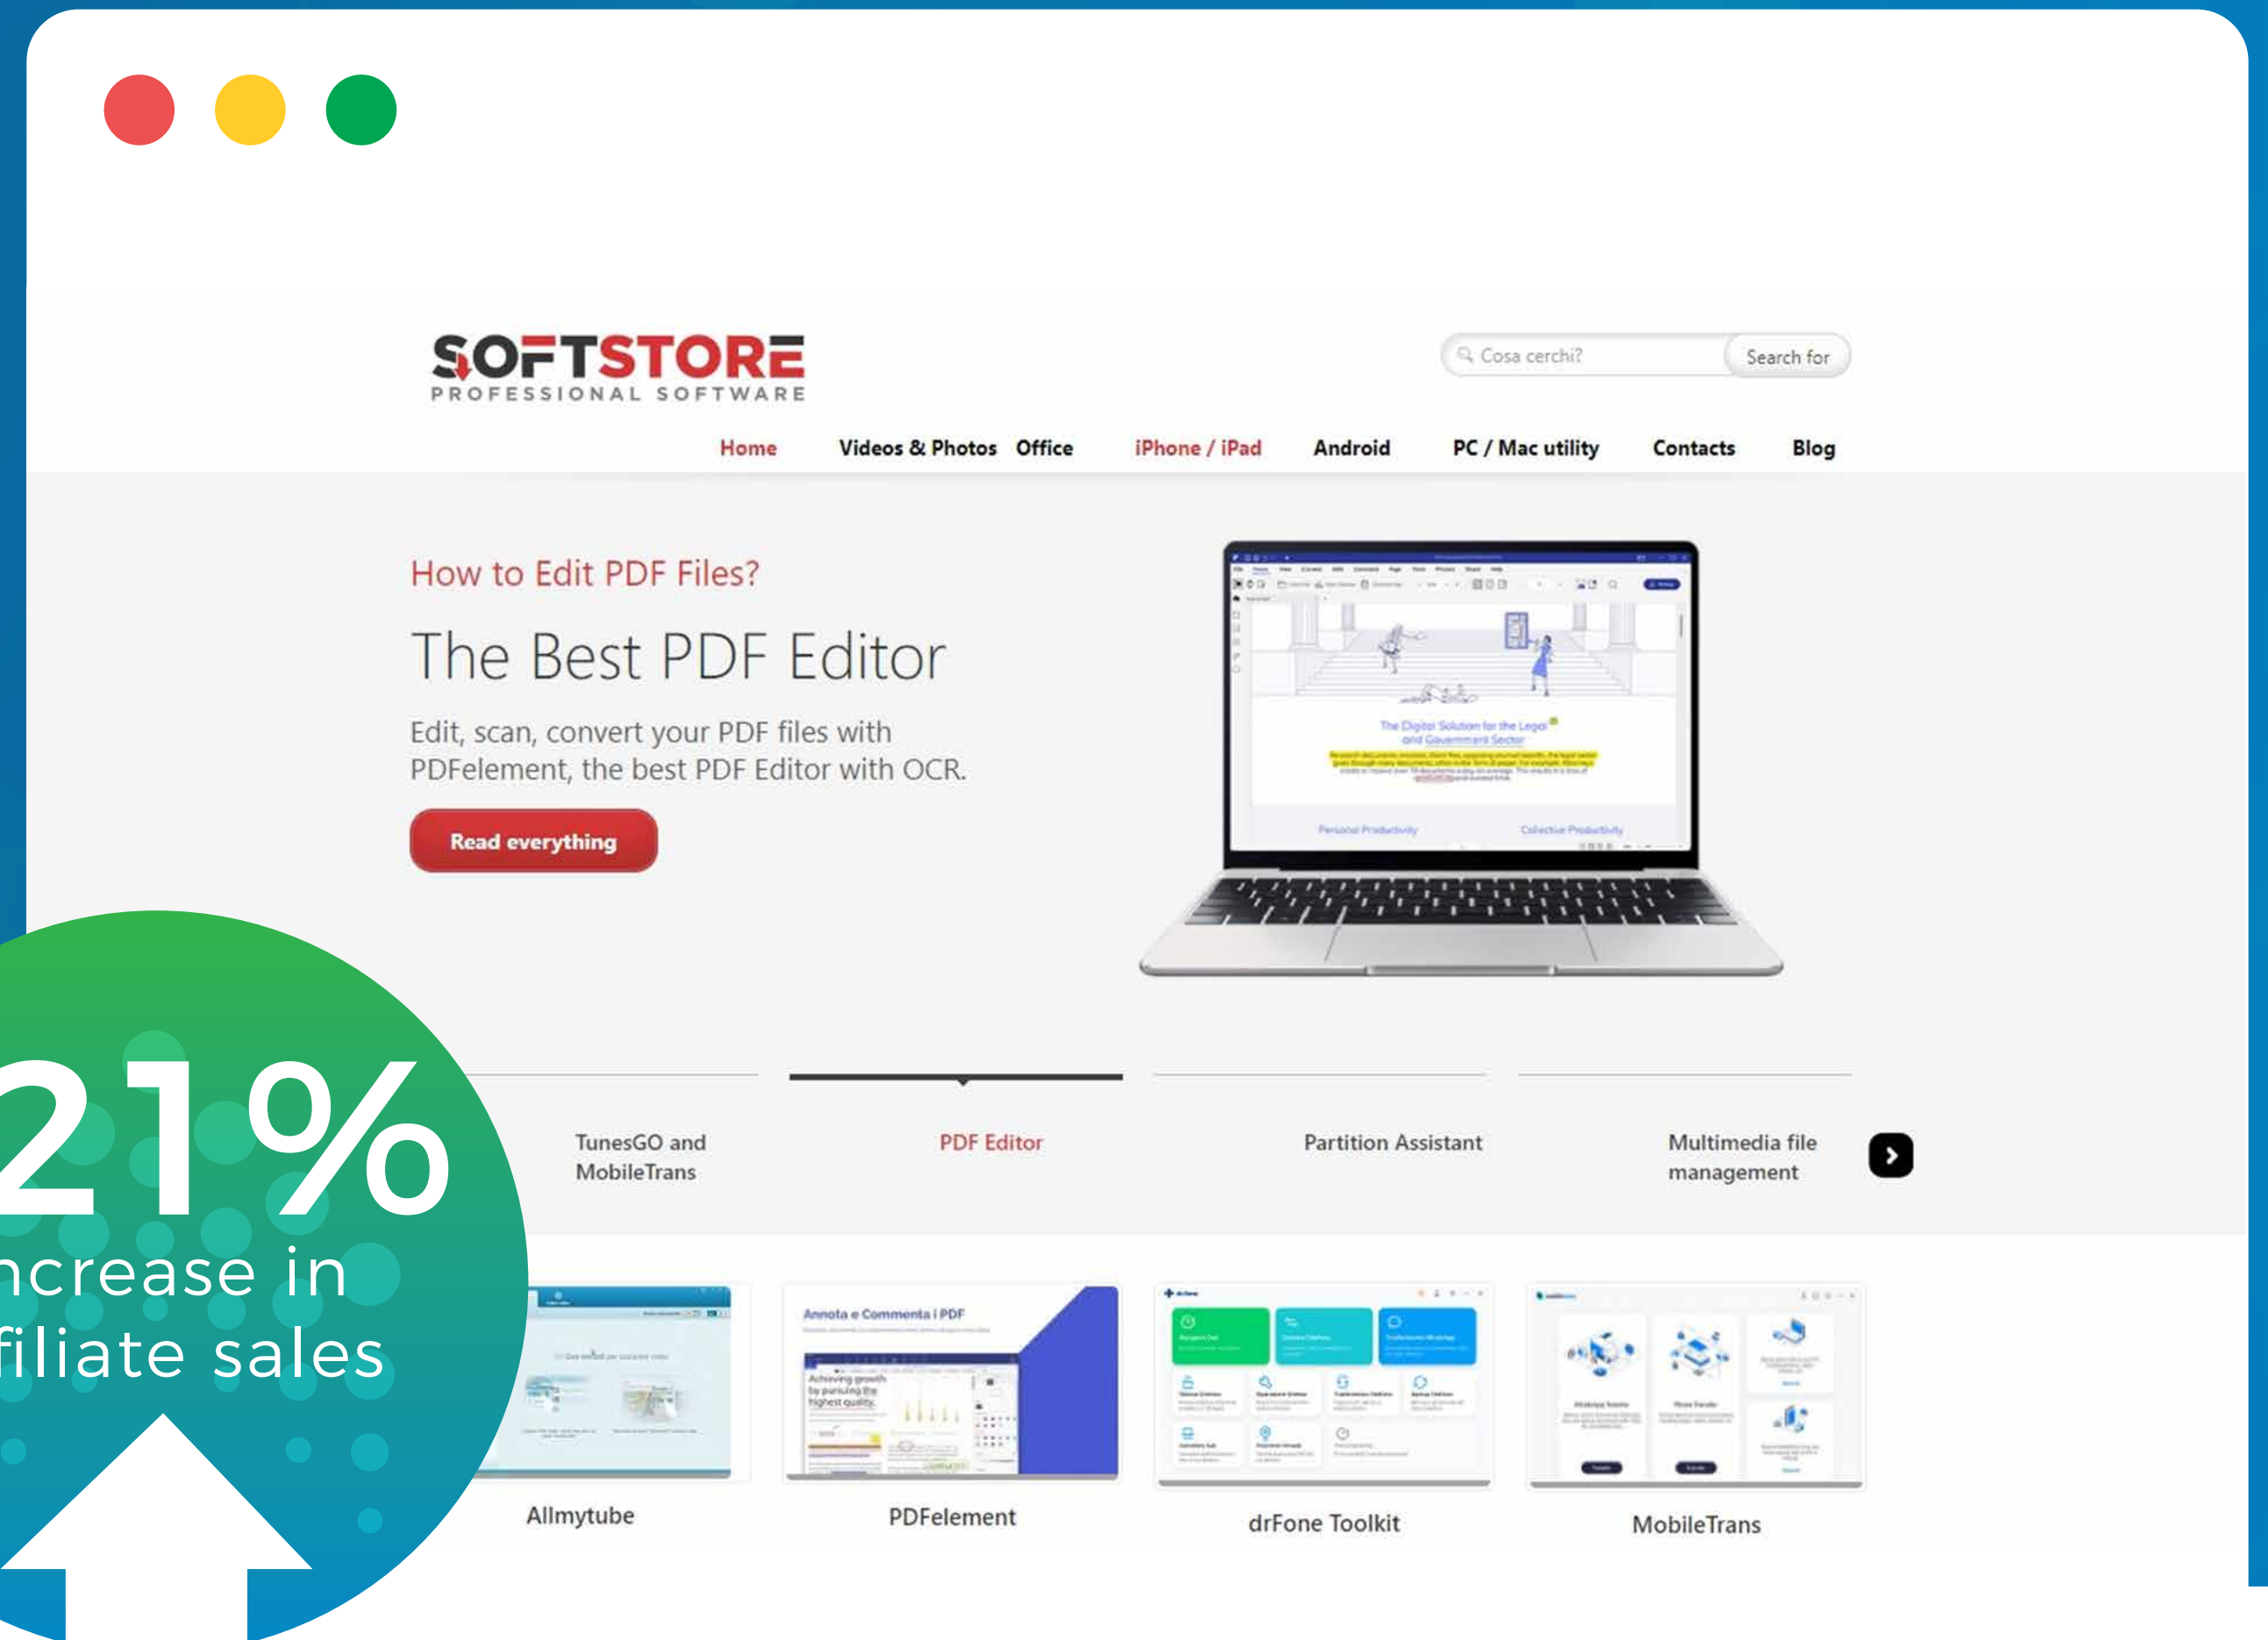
SOFTSTORE
PROFESSIONAL SOFTWARE

Cosa cerchi? Search for

Home Videos & Photos Office iPhone / iPad Android PC / Mac utility Contacts Blog

How to Edit PDF Files?

The Best PDF Editor

Edit, scan, convert your PDF files with PDFelement, the best PDF Editor with OCR.

Read everything

The Digital Solution for the Legal and Government Sector

Personal Productivity Collective Productivity

TunesGO and MobileTrans

PDF Editor

Partition Assistant

Multimedia file management

Annota e Commenta i PDF

Achieving growth by pursuing the highest quality

Allmytube

PDFelement

drFone Toolkit

MobileTrans

21%
ncrease in
filiate sales